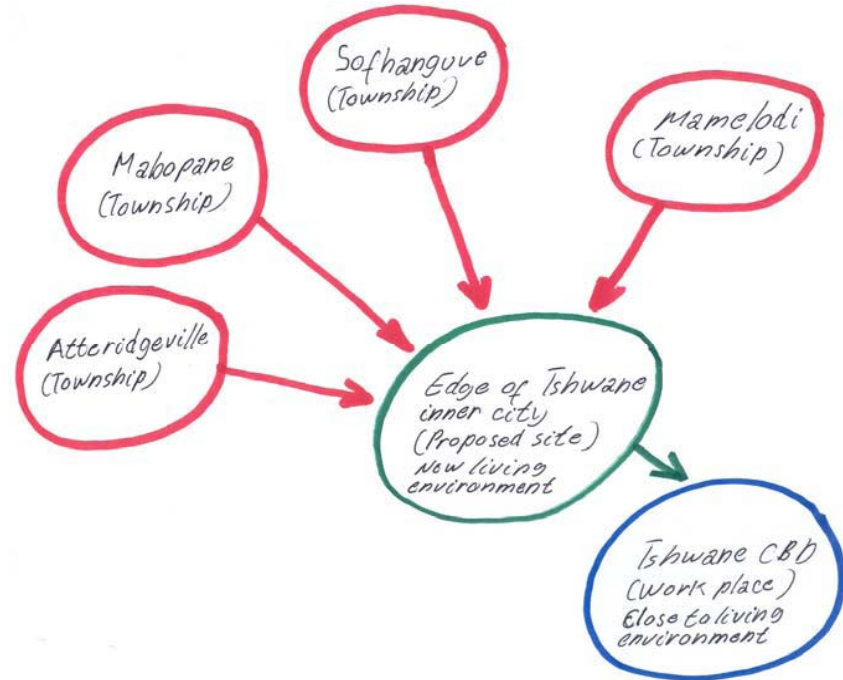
Sofhanguve
(Township)

Mabopane
(Township)

Mamelodi
(Township)

Atteridgeville
(Township)

Edge of Tshwane
inner city
(Proposed site)
New living
environment

Tshwane CBD
(Work place)
Close to living
environment